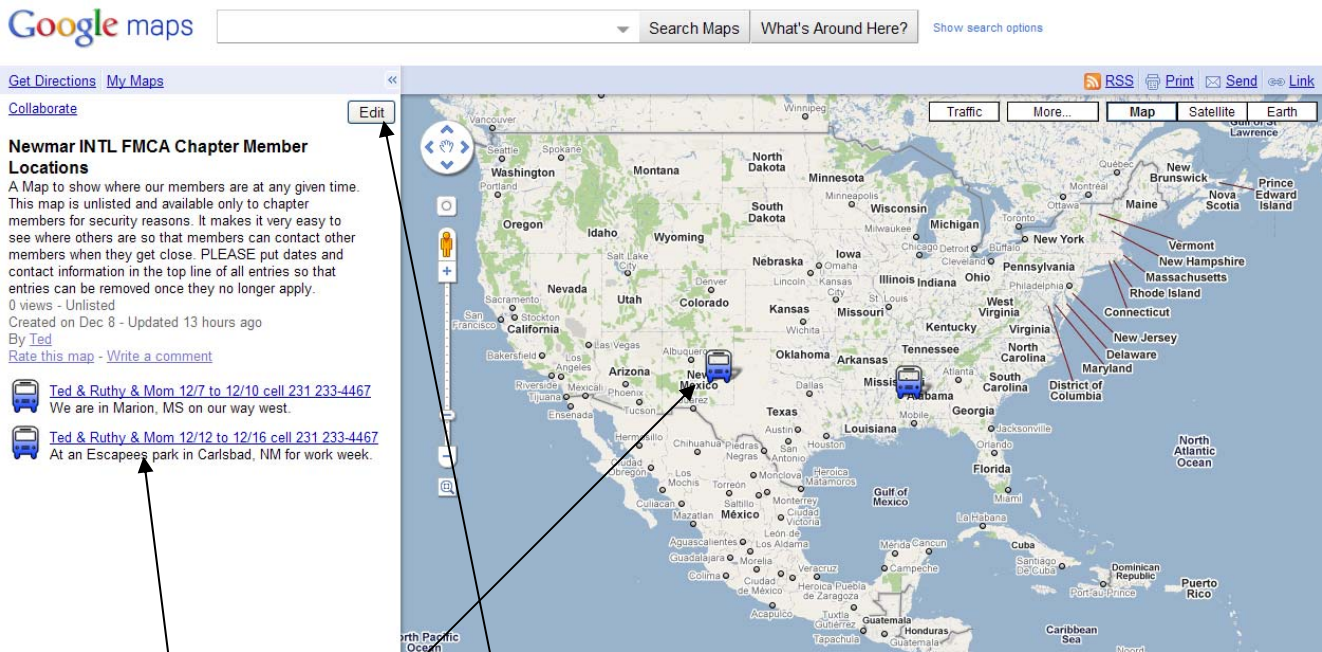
Google maps

Search Maps What's Around Here? Show search options

Get Directions My Maps «

Collaborate Edit

Newmar INTL FMCA Chapter Member Locations

A Map to show where our members are at any given time. This map is unlisted and available only to chapter members for security reasons. It makes it very easy to see where others are so that members can contact other members when they get close. PLEASE put dates and contact information in the top line of all entries so that entries can be removed once they no longer apply.
0 views - Unlisted
Created on Dec 8 - Updated 13 hours ago
By Ted
Rate this map - Write a comment

Ted & Ruthy & Mom 12/7 to 12/10 cell 231 233-4467
We are in Marion, MS on our way west.

Ted & Ruthy & Mom 12/12 to 12/16 cell 231 233-4467
At an Escapees park in Carlsbad, NM for work week.

RSS Print Send Link

Traffic More... Map Satellite Earth

Vancouver Seattle Spokane Washington Portland Montana North Dakota Minnesota Minneapolis Wisconsin Milwaukee Michigan Toronto Ottawa Montreal Québec New Brunswick Prince Edward Island Nova Scotia Maine Gulf of St. Lawrence Oregon Idaho Wyoming South Dakota Iowa Omaha Chicago Detroit Cleveland Buffalo New York Vermont New Hampshire Massachusetts Rhode Island Connecticut New Jersey Delaware Maryland District of Columbia Pennsylvania Philadelphia Nebraska Lincoln Kansas City Illinois Indiana Ohio West Virginia Virginia Salt Lake City Nevada Utah Denver Colorado Kansas Wichita St. Louis Missouri Kentucky Sacramento San Francisco Stockton California Las Vegas Bakersfield Oklahoma Arkansas Tennessee North Carolina South Carolina Atlanta Albuquerque New Mexico Arizona Riverside Mexicali Tijuana Phoenix Tucson Juárez Ensenada Dallas Mississippi Alabama Georgia Texas Mobile Jacksonville Louisiana Austin Houston San Antonio Orlando Florida Miami North Atlantic Ocean Hermosillo Chihuahua Piedras Negras Ciudad Obregón Los Mochis Torreón Monclova Heroica Matamoros Monterrey Saltillo Culiacán Mazatlán México Ciudad Victoria Gulf of Mexico La Habana Cuba León de los Aldama Aguascalientes Guadalajara Morelia Colima Ciudad de México Heroica Puebla de Zaragoza Veracruz Mérida Cancún Campeche Acapulco Tuxtla Gutiérrez Tapachula Guatemala Honduras Santiago de Cuba Dominican Republic Port-au-Prince Puerto Rico Caribbean Sea North Pacific Ocean